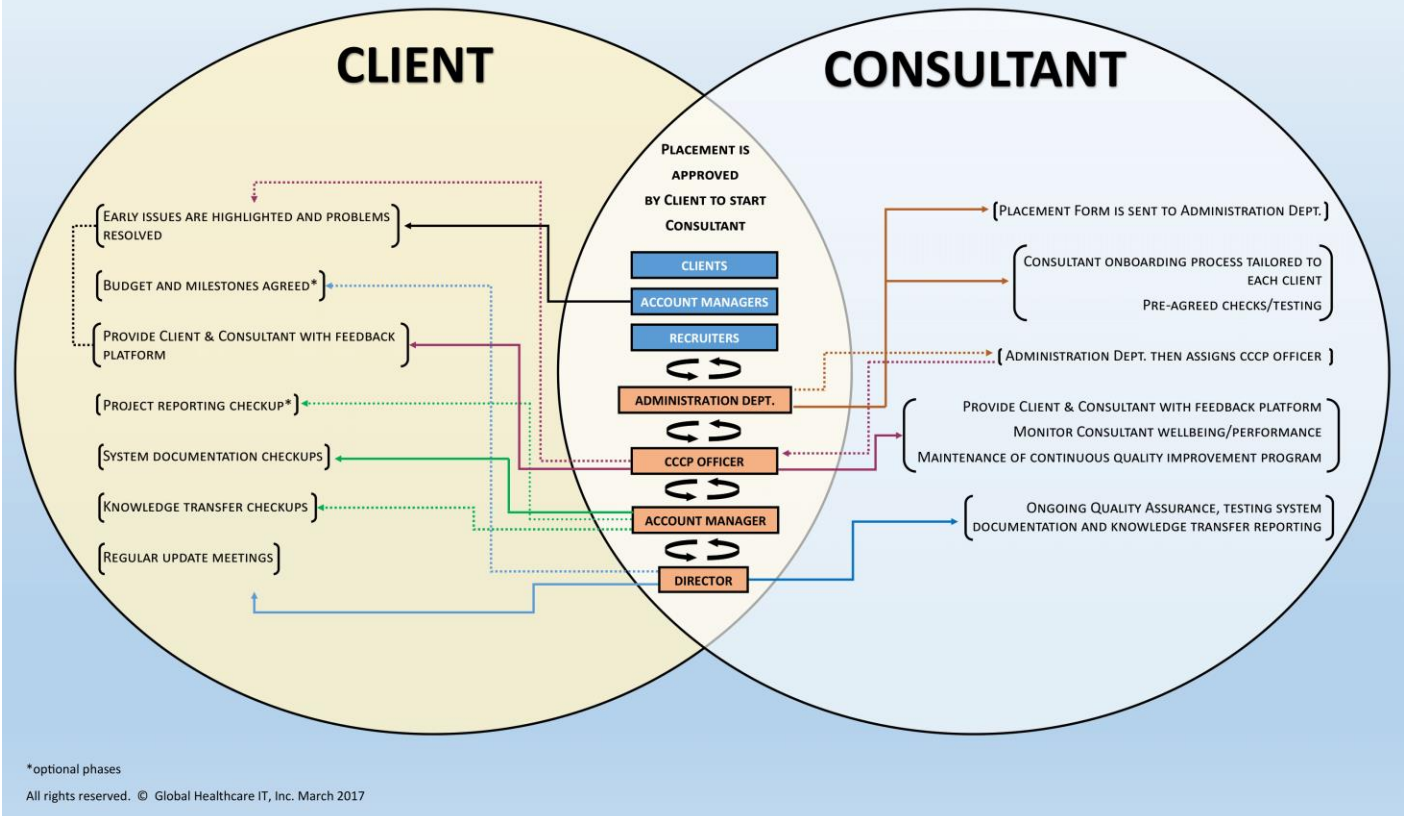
CLIENT

CONSULTANT

Placement is approved by Client to start Consultant

Early issues are highlighted and problems resolved

Budget and milestones agreed*

Provide Client & Consultant with feedback platform

Project reporting checkup*

System documentation checkups

Knowledge transfer checkups

Regular update meetings

CLIENTS

ACCOUNT MANAGERS

RECRUITERS

ADMINISTRATION DEPT.

CCCP OFFICER

ACCOUNT MANAGER

DIRECTOR

Placement Form is sent to Administration Dept.

Consultant onboarding process tailored to each client

Pre-agreed checks/testing

Administration Dept. then assigns CCCP officer

Provide Client & Consultant with feedback platform

Monitor Consultant wellbeing/performance

Maintenance of continuous quality improvement program

Ongoing Quality Assurance, testing system documentation and knowledge transfer reporting

*optional phases

All rights reserved. © Global Healthcare IT, Inc. March 2017